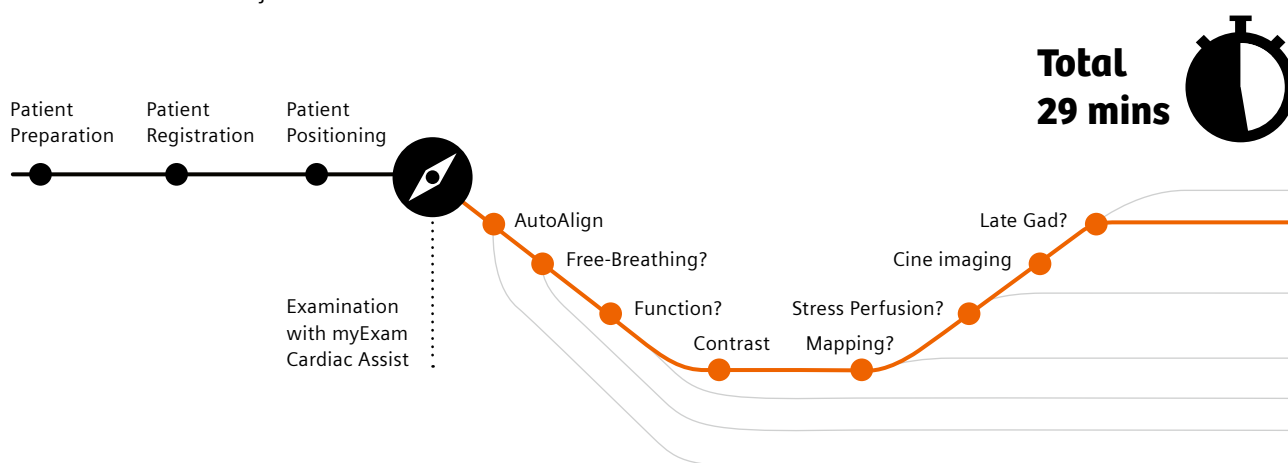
Total
29 mins

Patient Preparation

Patient Registration

Patient Positioning

Examination with myExam Cardiac Assist

AutoAlign

Free-Breathing?

Function?

Contrast

Mapping?

Stress Perfusion?

Cine imaging

Late Gad?